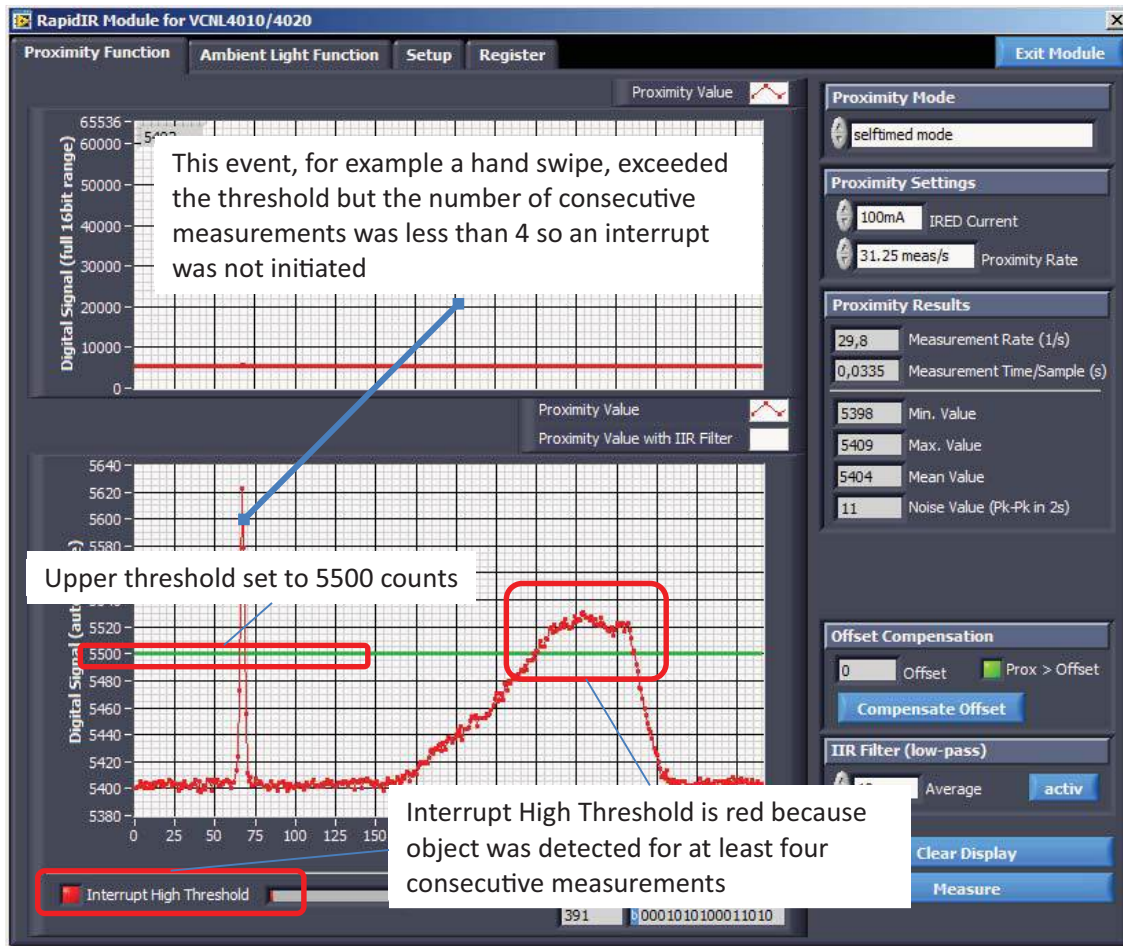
RapidIR Module for VCNL4010/4020

Proximity Function | Ambient Light Function | Setup | Register

Exit Module

Proximity Value

65536
60000
50000
40000
30000
20000
10000
0

5402

Digital Signal (full 16bit range)

This event, for example a hand swipe, exceeded the threshold but the number of consecutive measurements was less than 4 so an interrupt was not initiated

Proximity Value
Proximity Value with IIR Filter

5640
5620
5600
5580
5500
5480
5460
5440
5420
5400
5380

Digital Signal (aut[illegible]

Upper threshold set to 5500 counts

0 25 50 75 100 125 150

Interrupt High Threshold is red because object was detected for at least four consecutive measurements

Interrupt High Threshold

391 0001010100011010

Proximity Mode
selftimed mode

Proximity Settings
100mA IRED Current
31.25 meas/s Proximity Rate

Proximity Results
29,8 Measurement Rate (1/s)
0,0335 Measurement Time/Sample (s)
5398 Min. Value
5409 Max. Value
5404 Mean Value
11 Noise Value (Pk-Pk in 2s)

Offset Compensation
0 Offset
Prox > Offset
Compensate Offset

IIR Filter (low-pass)
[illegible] Average
activ

Clear Display
Measure